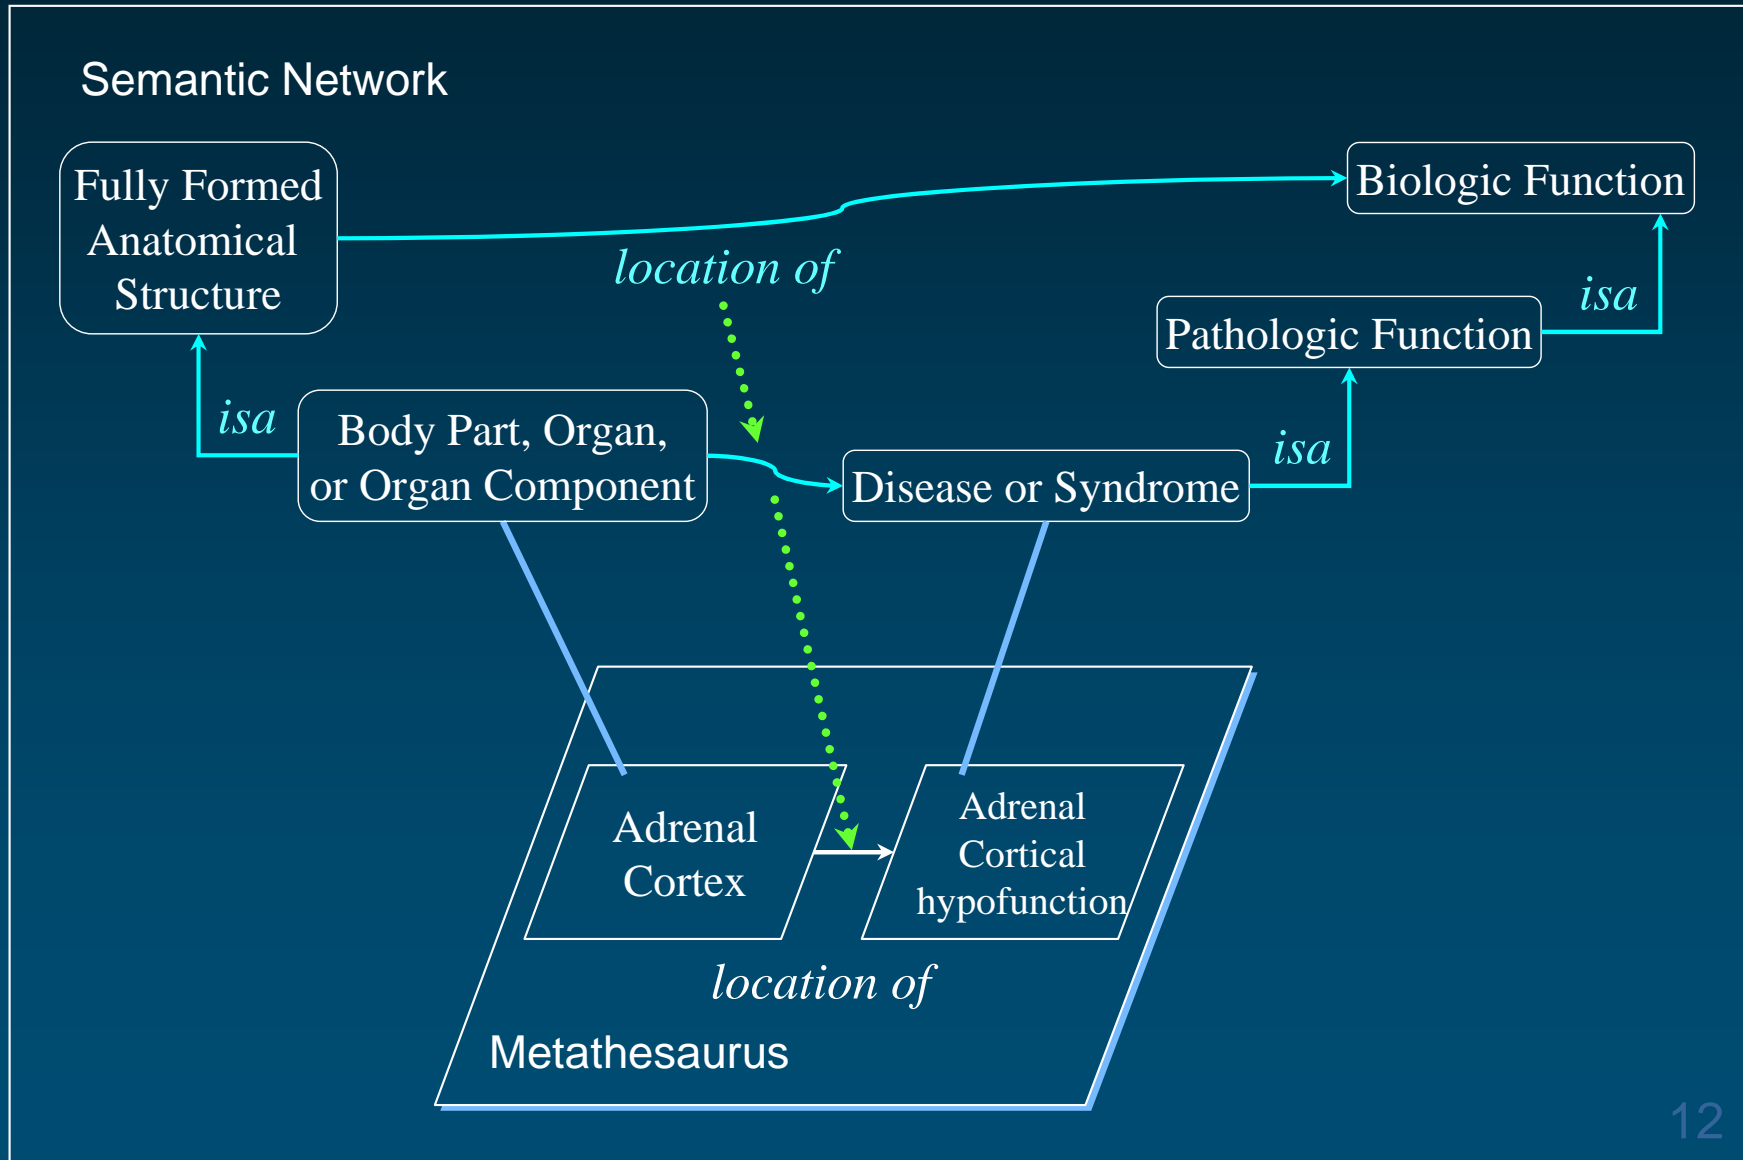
Semantic Network

Fully Formed Anatomical Structure

Biologic Function

location of

isa

Pathologic Function

isa

Body Part, Organ, or Organ Component

isa

Disease or Syndrome

Adrenal Cortex

Adrenal Cortical hypofunction

location of

Metathesaurus

12